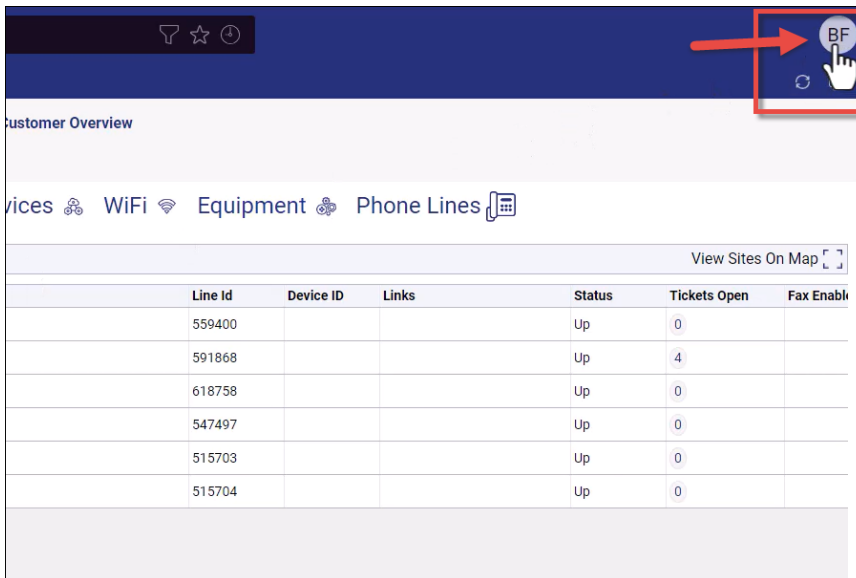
BF

ustomer Overview

vices WiFi Equipment Phone Lines

View Sites On Map

| | Line Id | Device ID | Links | Status | Tickets Open | Fax Enable |
|---|---|---|---|---|---|---|
| | 559400 | | | Up | 0 | |
| | 591868 | | | Up | 4 | |
| | 618758 | | | Up | 0 | |
| | 547497 | | | Up | 0 | |
| | 515703 | | | Up | 0 | |
| | 515704 | | | Up | 0 | |